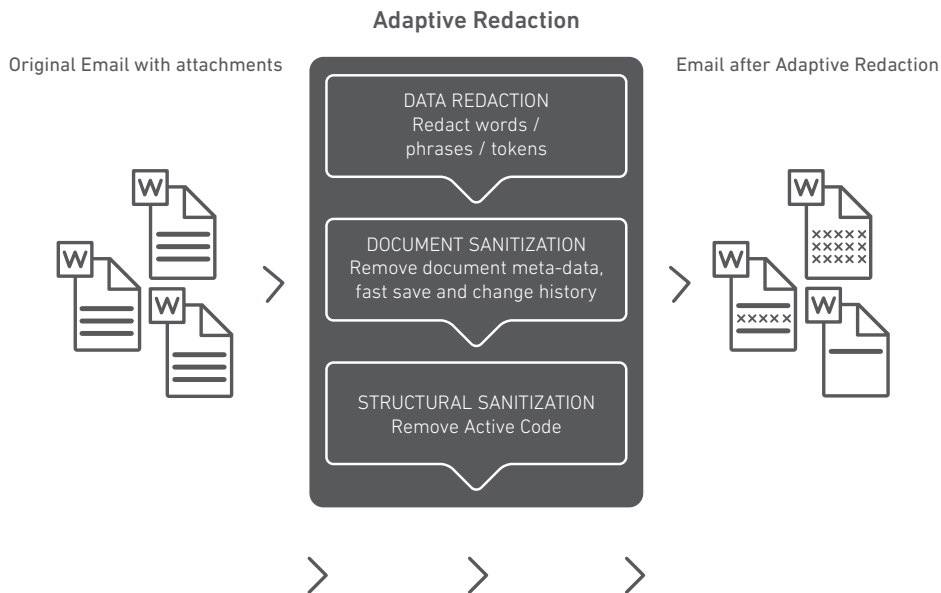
Adaptive Redaction

Original Email with attachments

W

W

W

DATA REDACTION
Redact words / phrases / tokens

DOCUMENT SANITIZATION
Remove document meta-data, fast save and change history

STRUCTURAL SANITIZATION
Remove Active Code

Email after Adaptive Redaction

W

×××××
×××××
×××××

W

×××××

W